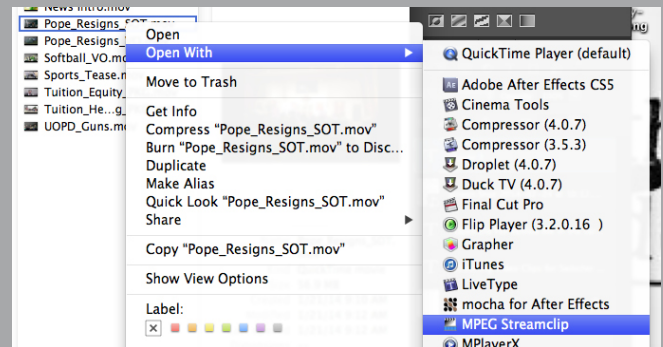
News Intro.mov
Pope_Resigns_SOT.mov
Pope_Resigns_
Softball_VO.mo
Sports_Tease.m
Tuition_Equity_
Tuition_He...g_
UOPD_Guns.mo

Open
Open With
Move to Trash
Get Info
Compress "Pope_Resigns_SOT.mov"
Burn "Pope_Resigns_SOT.mov" to Disc...
Duplicate
Make Alias
Quick Look "Pope_Resigns_SOT.mov"
Share
Copy "Pope_Resigns_SOT.mov"
Show View Options
Label:

QuickTime Player (default)
Adobe After Effects CS5
Cinema Tools
Compressor (4.0.7)
Compressor (3.5.3)
Droplet (4.0.7)
Duck TV (4.0.7)
Final Cut Pro
Flip Player (3.2.0.16 )
Grapher
iTunes
LiveType
mocha for After Effects
MPEG Streamclip
MPlayerX